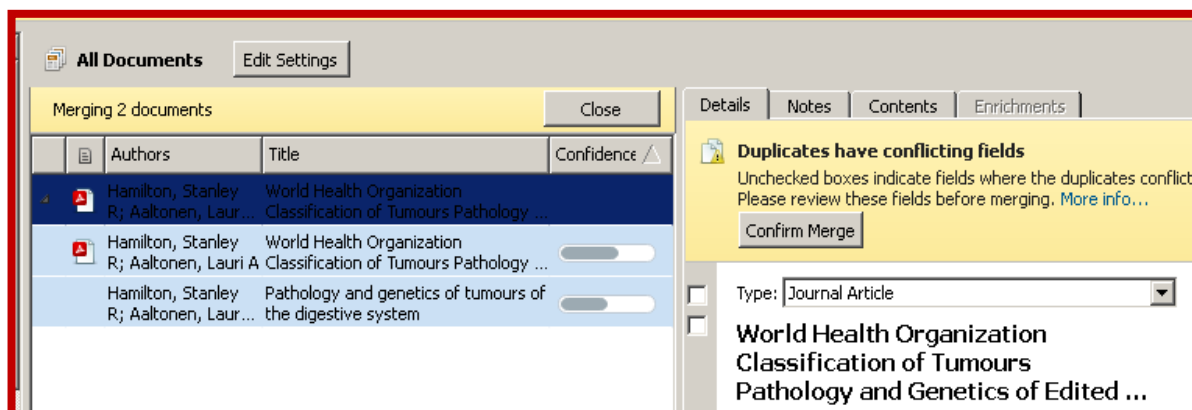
All Documents Edit Settings

Merging 2 documents Close

| | | Authors | Title | Confidence |
|---|---|---|---|---|
| | | Hamilton, Stanley R; Aaltonen, Laur… | World Health Organization Classification of Tumours Pathology … | |
| | | Hamilton, Stanley R; Aaltonen, Lauri A | World Health Organization Classification of Tumours Pathology … | |
| | | Hamilton, Stanley R; Aaltonen, Laur… | Pathology and genetics of tumours of the digestive system | |

Details Notes Contents Enrichments

Duplicates have conflicting fields

Unchecked boxes indicate fields where the duplicates conflict Please review these fields before merging. More info…

Confirm Merge

Type: Journal Article

World Health Organization Classification of Tumours Pathology and Genetics of Edited …